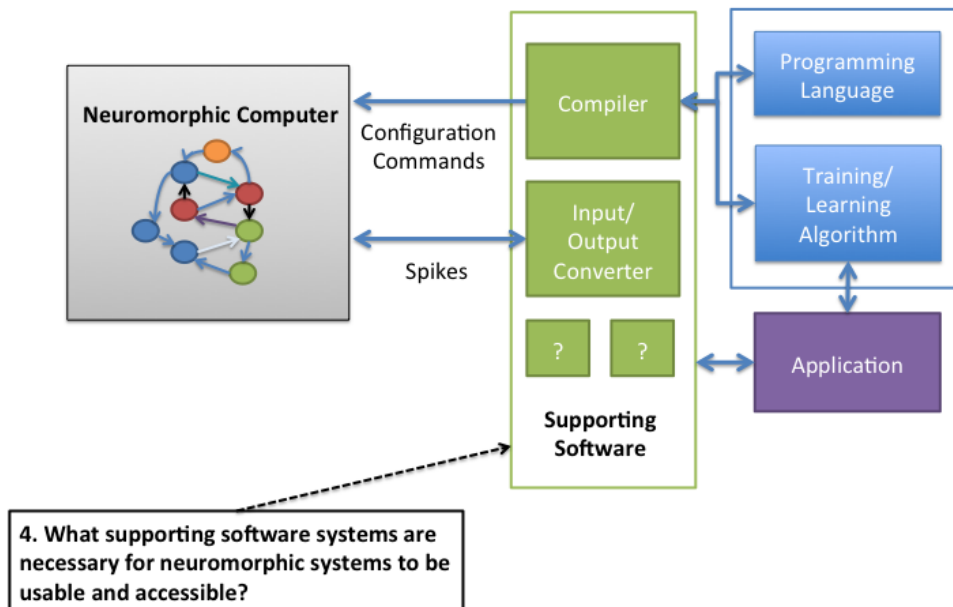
Neuromorphic Computer

Configuration Commands

Spikes

Compiler

Input/ Output Converter

?

?

Supporting Software

Programming Language

Training/ Learning Algorithm

Application

4. What supporting software systems are necessary for neuromorphic systems to be usable and accessible?